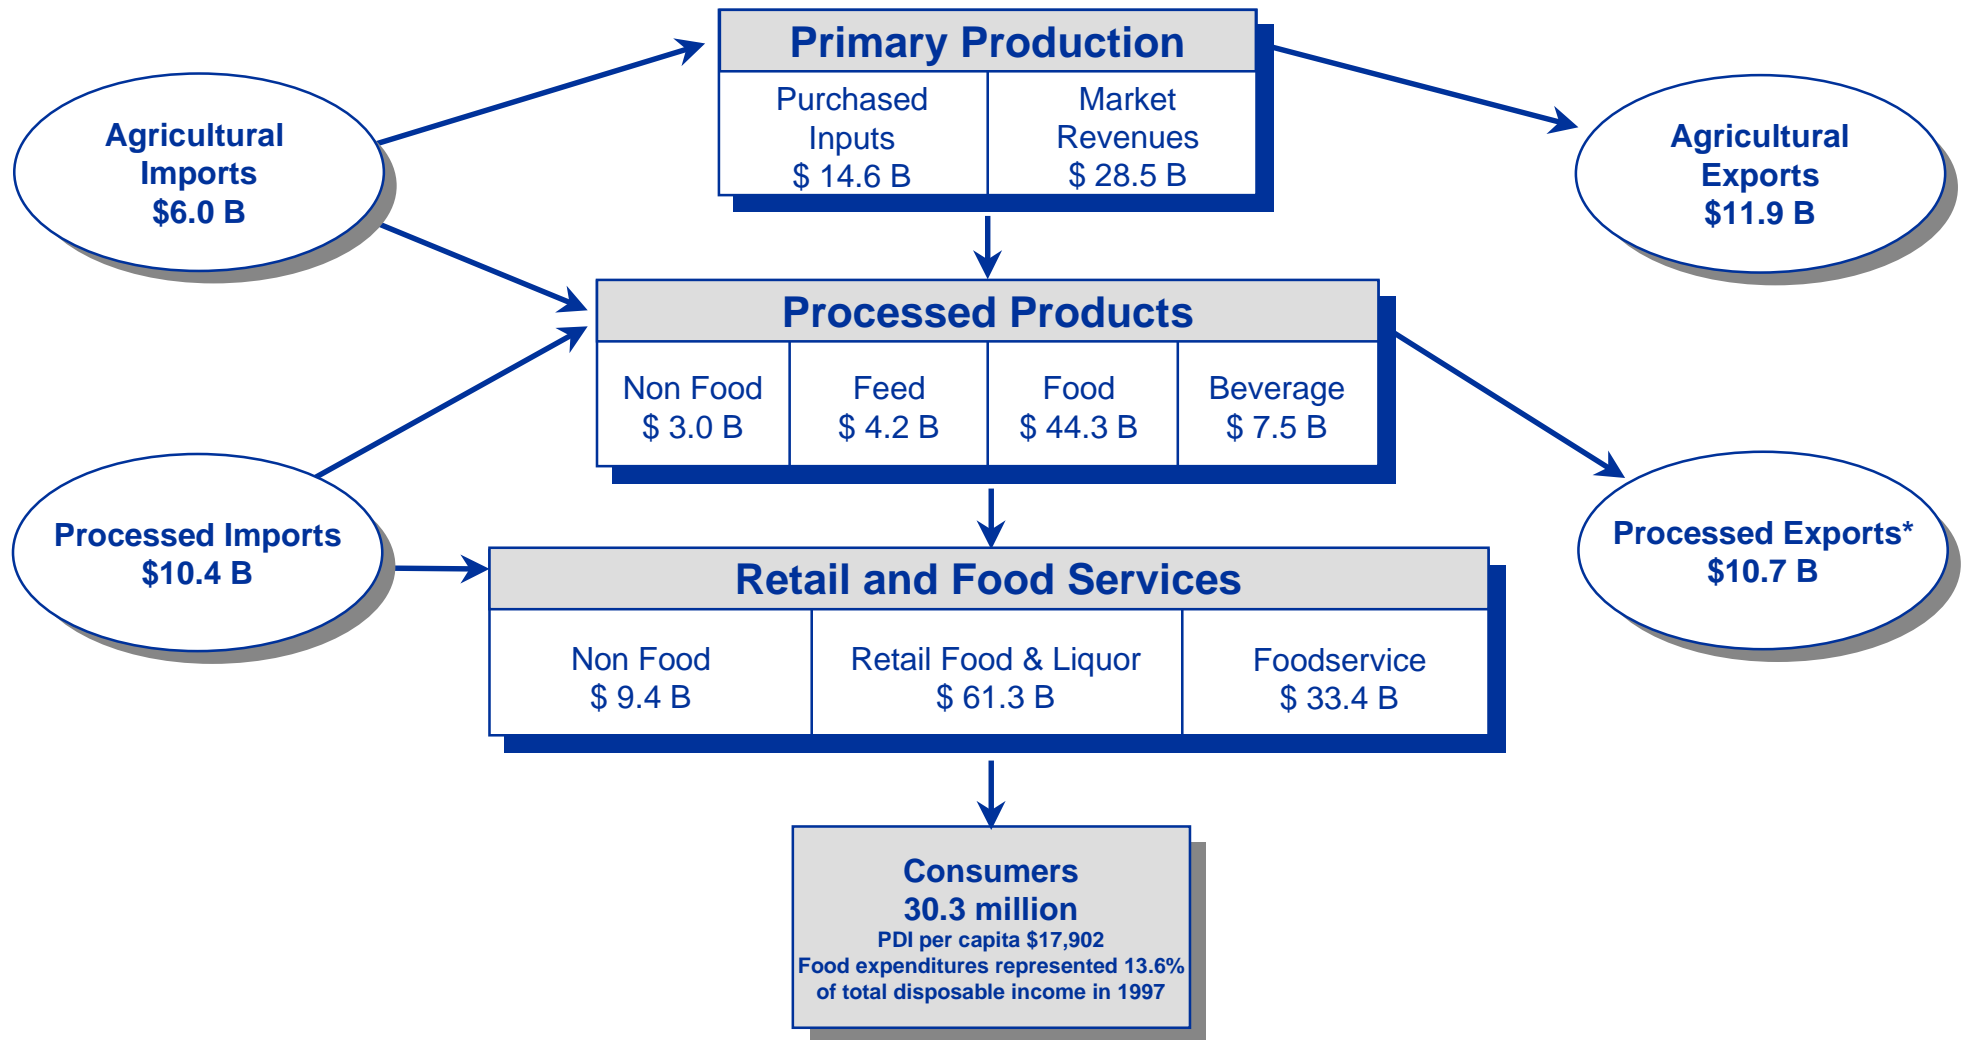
Primary Production

| Purchased Inputs $ 14.6 B | Market Revenues $ 28.5 B |
|---|---|

Agricultural Imports $6.0 B

Agricultural Exports $11.9 B

Processed Products

| Non Food $ 3.0 B | Feed $ 4.2 B | Food $ 44.3 B | Beverage $ 7.5 B |
|---|---|---|---|

Processed Imports $10.4 B

Processed Exports* $10.7 B

Retail and Food Services

| Non Food $ 9.4 B | Retail Food & Liquor $ 61.3 B | Foodservice $ 33.4 B |
|---|---|---|

Consumers
30.3 million
PDI per capita $17,902
Food expenditures represented 13.6% of total disposable income in 1997